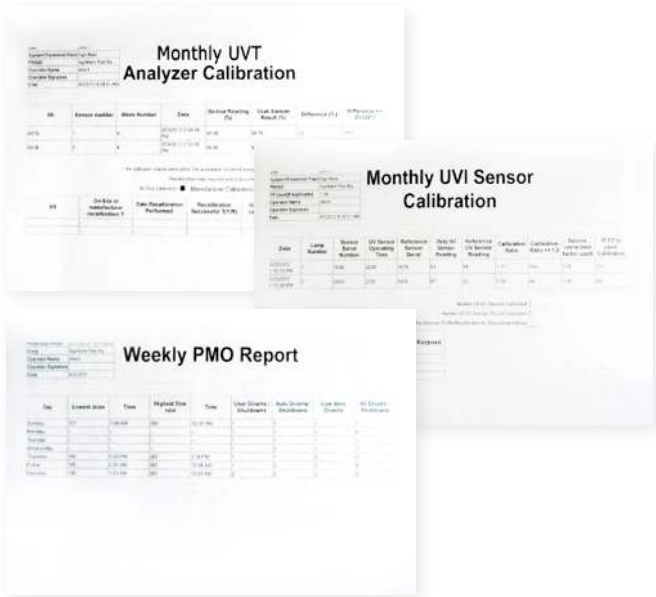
Monthly UVT Analyzer Calibration

| ID | Sensor number | Alarm Number | Date | On-line Reading (%) | Grab Sample Result (%) | Difference (%) | % Difference |
|---|---|---|---|---|---|---|---|
| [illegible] | 1 | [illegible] | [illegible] | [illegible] | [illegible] | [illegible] | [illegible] |
| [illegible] | 2 | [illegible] | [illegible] | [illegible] | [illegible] | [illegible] | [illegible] |

Manufacturer Calibration

| ID | On-Site or Manufacturer Recalibration ? | Date Recalibration Performed | Recalibration Successful Y/N |
|---|---|---|---|

Monthly UVI Sensor Calibration

| Date | Lamp Number | Sensor Serial Number | UV Sensor Operating Time | Reference Sensor Serial | Duty UV Sensor Reading | Reference UV Sensor Reading | Calibration Ratio | Calibration Ratio >= 1.2 | Sensor correction factor used | If 1.2 is used Calibration |
|---|---|---|---|---|---|---|---|---|---|---|
| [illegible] | 1 | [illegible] | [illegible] | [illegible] | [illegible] | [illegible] | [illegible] | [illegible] | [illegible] | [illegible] |
| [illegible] | 2 | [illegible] | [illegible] | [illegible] | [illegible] | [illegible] | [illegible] | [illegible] | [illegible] | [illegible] |

Weekly PMO Report

| Day | Lowest dose | Time | Highest flow rate | Time | User Diverts / Shutdowns | Auto Diverts / Shutdowns | Low dose Diverts | Hi Diverts Shutdowns |
|---|---|---|---|---|---|---|---|---|
| Sunday | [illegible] | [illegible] | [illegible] | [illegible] | | | | |
| Monday | | | | | | | | |
| Tuesday | | | | | | | | |
| Wednesday | | | | | | | | |
| Thursday | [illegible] | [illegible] | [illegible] | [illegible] | | | | |
| Friday | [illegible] | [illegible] | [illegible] | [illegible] | | | | |
| Saturday | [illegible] | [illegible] | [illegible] | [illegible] | | | | |